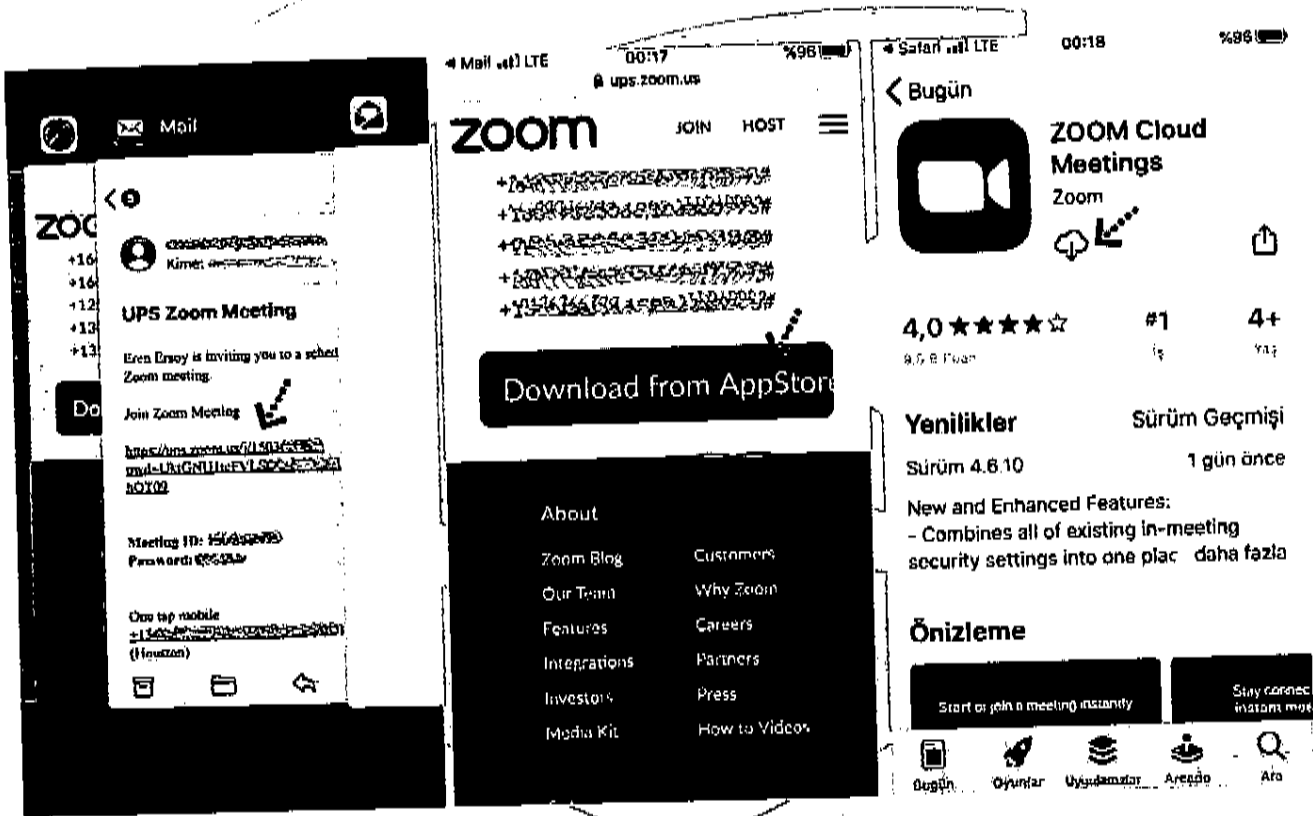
Mail

ZOO
+16
+16
+12
+13
+13
Do

< 9

Kime: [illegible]

UPS Zoom Meeting

Eren Ersoy is inviting you to a sched Zoom meeting.

Join Zoom Meeting

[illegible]

Meeting ID: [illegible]
Password: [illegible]

One tap mobile
+1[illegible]
(Houston)

◂ Mail LTE 00:17 %98
ups.zoom.us

zoom JOIN HOST

+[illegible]#
+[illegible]#
+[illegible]#
+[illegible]#
+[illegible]#

Download from AppStore

About

Zoom Blog
Our Team
Features
Integrations
Investors
Media Kit

Customers
Why Zoom
Careers
Partners
Press
How to Videos

◂ Safari LTE 00:18 %96

< Bugün

ZOOM Cloud Meetings
Zoom

4,0 ★★★★☆
9,5 B Puan

#1
İş

4+
Yaş

Yenilikler
Sürüm Geçmişi

Sürüm 4.6.10
1 gün önce

New and Enhanced Features:
- Combines all of existing in-meeting security settings into one plac daha fazla

Önizleme

Start or join a meeting instantly

Stay connec instant mes

Bugün
Oyunlar
Uygulamalar
Arcade
Ara